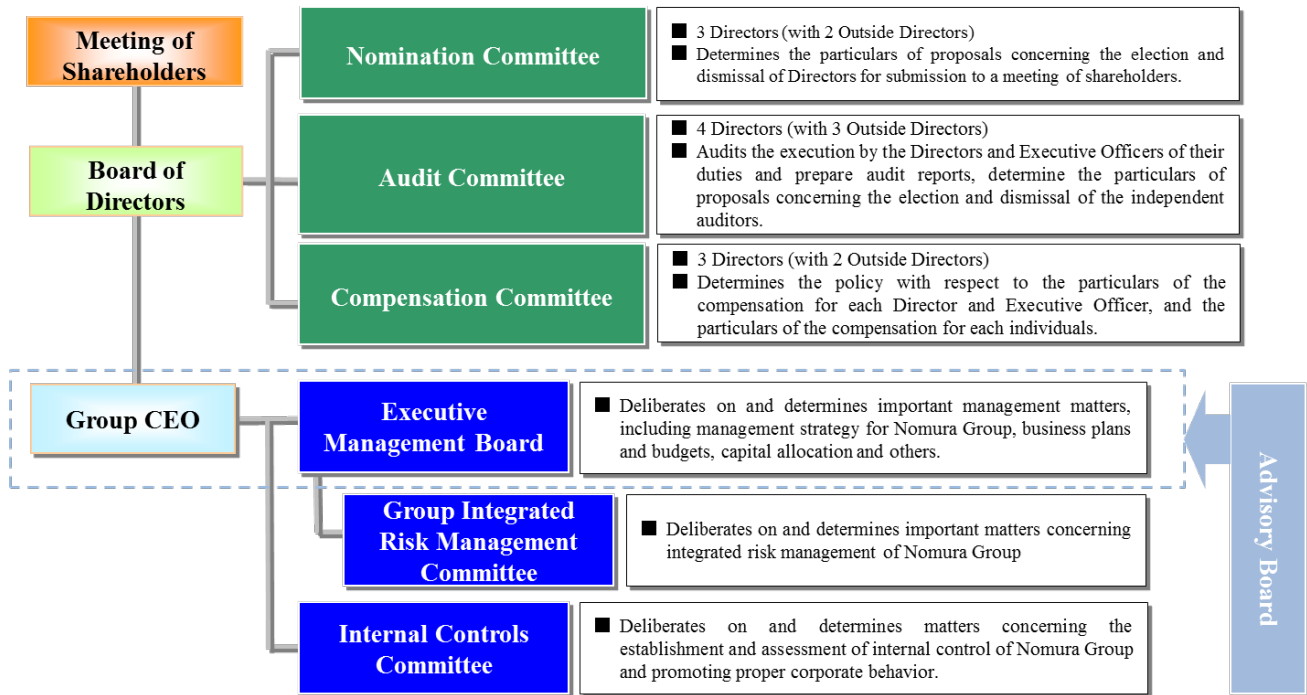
Meeting of Shareholders

Board of Directors

Group CEO

Nomination Committee

■ 3 Directors (with 2 Outside Directors)
■ Determines the particulars of proposals concerning the election and dismissal of Directors for submission to a meeting of shareholders.

Audit Committee

■ 4 Directors (with 3 Outside Directors)
■ Audits the execution by the Directors and Executive Officers of their duties and prepare audit reports, determine the particulars of proposals concerning the election and dismissal of the independent auditors.

Compensation Committee

■ 3 Directors (with 2 Outside Directors)
■ Determines the policy with respect to the particulars of the compensation for each Director and Executive Officer, and the particulars of the compensation for each individuals.

Executive Management Board

■ Deliberates on and determines important management matters, including management strategy for Nomura Group, business plans and budgets, capital allocation and others.

Group Integrated Risk Management Committee

■ Deliberates on and determines important matters concerning integrated risk management of Nomura Group

Internal Controls Committee

■ Deliberates on and determines matters concerning the establishment and assessment of internal control of Nomura Group and promoting proper corporate behavior.

Advisory Board